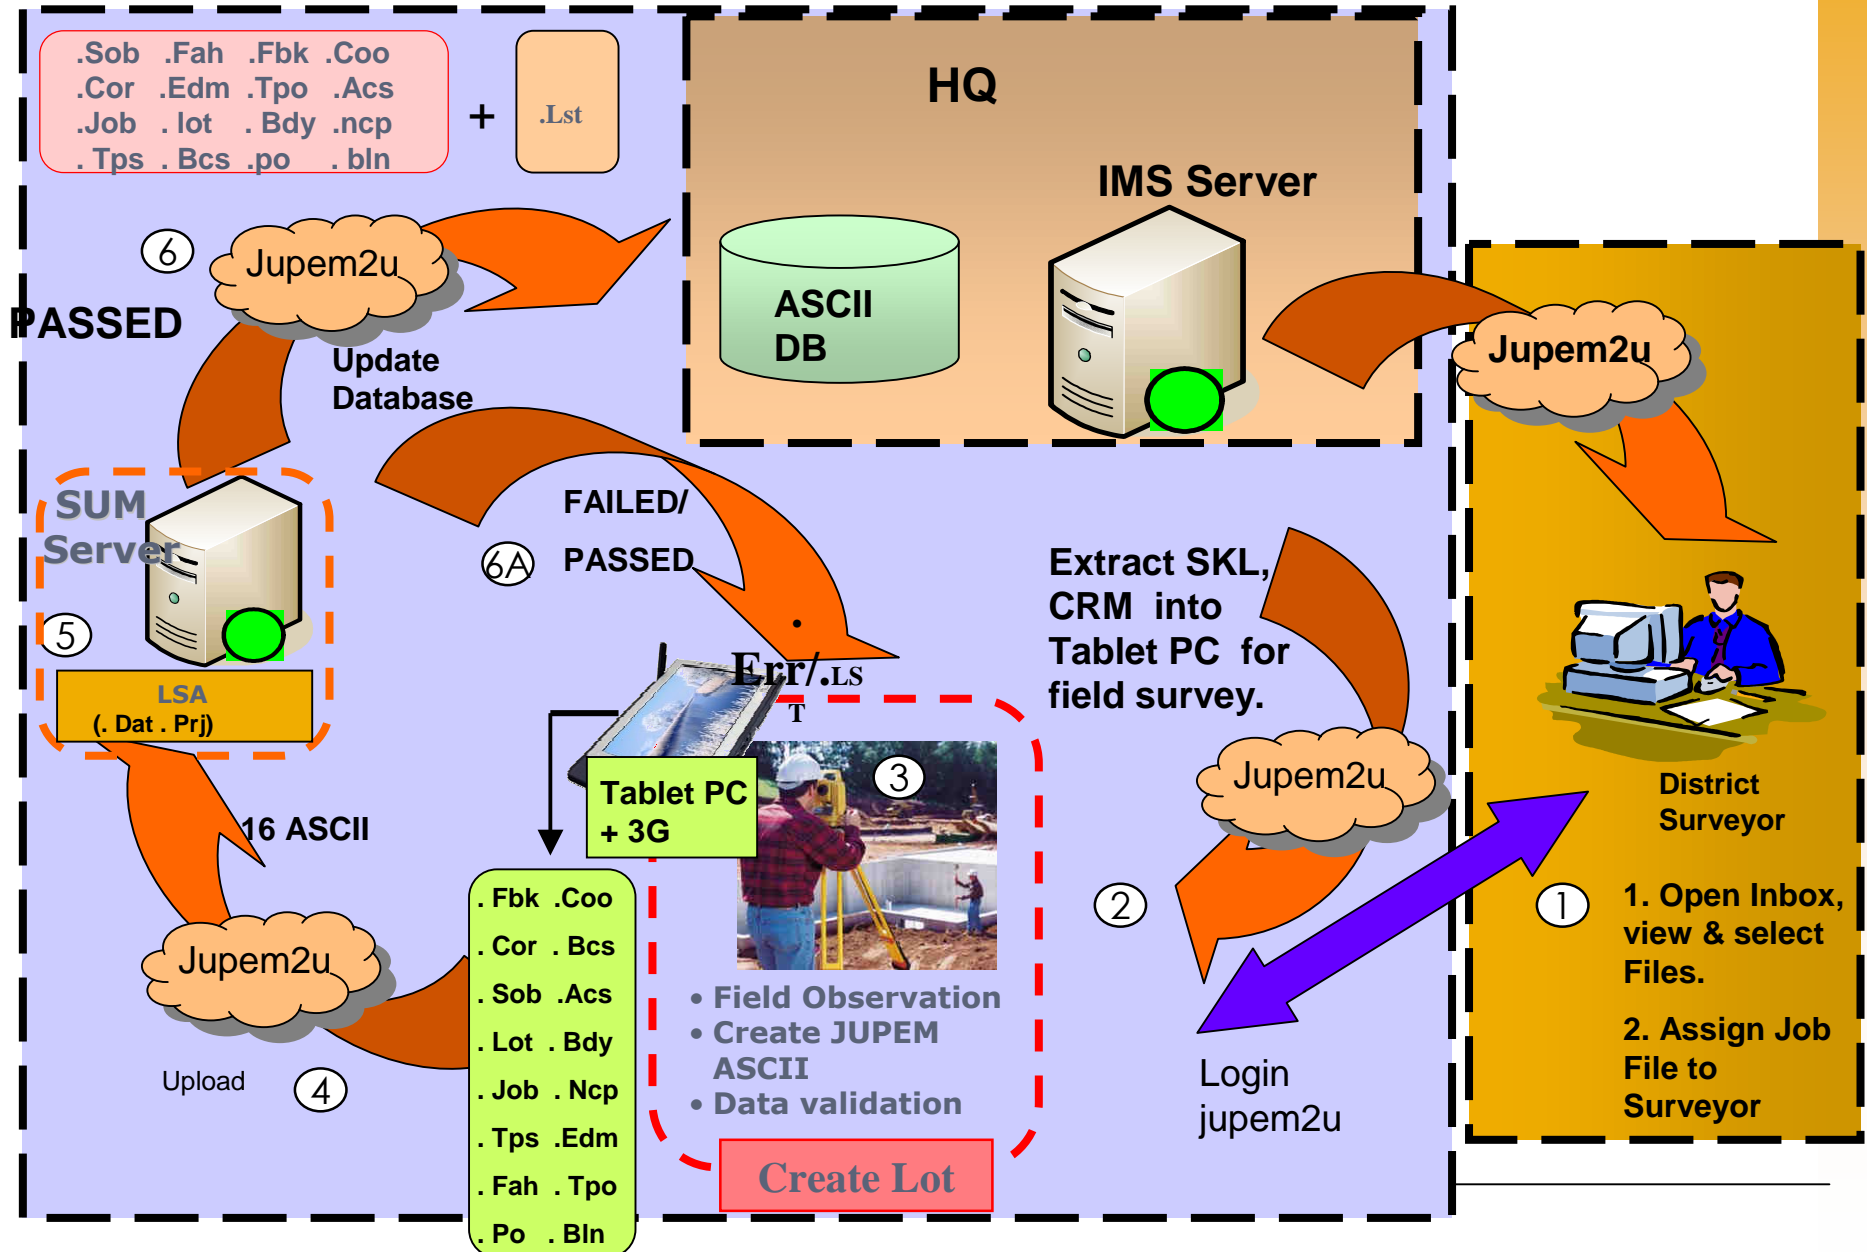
.Sob .Fah .Fbk .Coo
.Cor .Edm .Tpo .Acs
.Job . lot . Bdy .ncp
. Tps . Bcs .po . bln

+

.Lst

HQ

IMS Server

ASCII DB

6

Jupem2u

PASSED

Update Database

Jupem2u

SUM Server

5

LSA
(. Dat . Prj)

FAILED/

6A

PASSED

Err/.LST

Extract SKL, CRM into Tablet PC for field survey.

Tablet PC + 3G

3

Jupem2u

District Surveyor

16 ASCII

Jupem2u

Upload

4

. Fbk .Coo
. Cor . Bcs
. Sob .Acs
. Lot . Bdy
. Job . Ncp
. Tps .Edm
. Fah . Tpo
. Po . Bln

• Field Observation
• Create JUPEM ASCII
• Data validation

Create Lot

2

1

1. Open Inbox, view & select Files.

2. Assign Job File to Surveyor

Login jupem2u